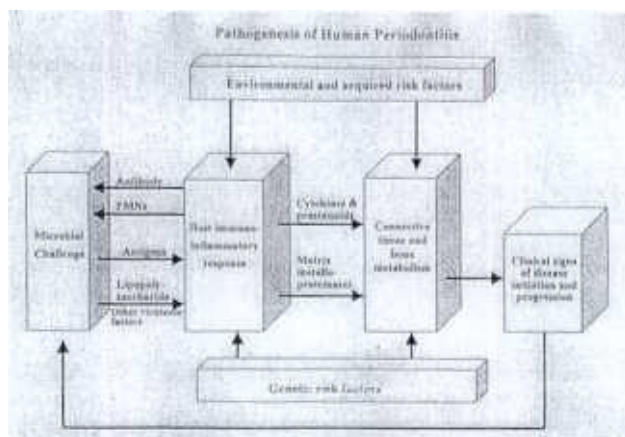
Pathogenesis of Human Periodontitis

Environmental and acquired risk factors

Microbial Challenge

Antibody

PMNs

Antigens

Lipopoly-saccharide

Other virulence factors

Host immuno-inflammatory response

Cytokines & prostanoids

Matrix metallo-proteinases

Connective tissue and bone metabolism

Clinical signs of disease initiation and progression

Genetic risk factors